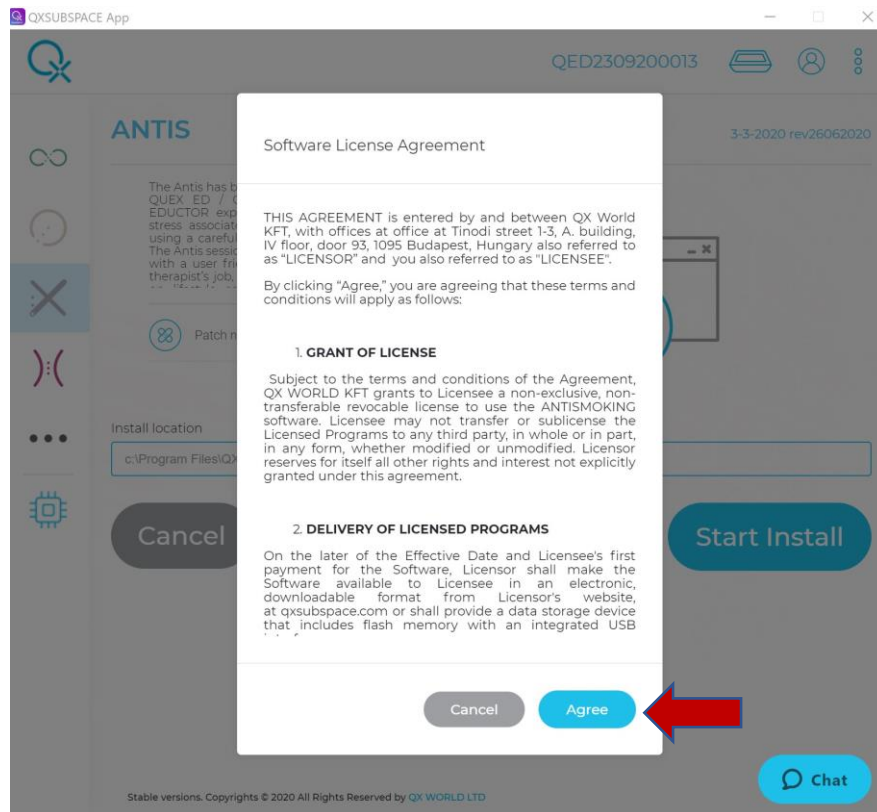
QXSUBSPACE App

QED2309200013

ANTIS

3-3-2020 rev26062020

The Antis has b
QUEX ED / C
EDUCTOR exp
stress associat
using a careful
The Antis sessi
with a user fri
therapist's job,

Patch m

Install location

c:\Program Files\QX

Cancel

Start Install

Software License Agreement

THIS AGREEMENT is entered by and between QX World KFT, with offices at office at Tinodi street 1-3, A. building, IV floor, door 93, 1095 Budapest, Hungary also referred to as "LICENSOR" and you also referred to as "LICENSEE".

By clicking "Agree," you are agreeing that these terms and conditions will apply as follows:

1. GRANT OF LICENSE

Subject to the terms and conditions of the Agreement, QX WORLD KFT grants to Licensee a non-exclusive, non-transferable revocable license to use the ANTISMOKING software. Licensee may not transfer or sublicense the Licensed Programs to any third party, in whole or in part, in any form, whether modified or unmodified. Licensor reserves for itself all other rights and interest not explicitly granted under this agreement.

2. DELIVERY OF LICENSED PROGRAMS

On the later of the Effective Date and Licensee's first payment for the Software, Licensor shall make the Software available to Licensee in an electronic, downloadable format from Licensor's website, at qxsubspace.com or shall provide a data storage device that includes flash memory with an integrated USB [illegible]

Cancel

Agree

Stable versions. Copyrights © 2020 All Rights Reserved by QX WORLD LTD

Chat